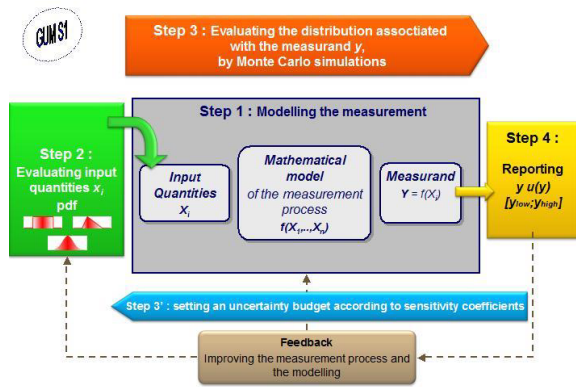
GUM S1

Step 3 : Evaluating the distribution associated with the measurand $y$, by Monte Carlo simulations

Step 2 : Evaluating input quantities $x_i$ pdf

Step 1 : Modelling the measurement

Input Quantities $X_i$

Mathematical model of the measurement process $f(X_1,..,X_n)$

Measurand $Y = f(X_i)$

Step 4 : Reporting $y$ $u(y)$ $[y_{low};y_{high}]$

Step 3' : setting an uncertainty budget according to sensitivity coefficients

Feedback
Improving the measurement process and the modelling